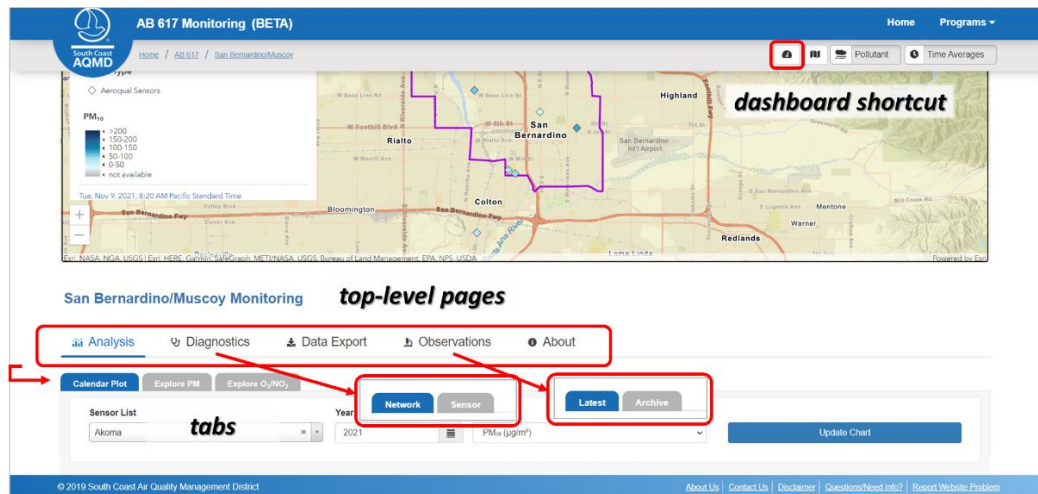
South Coast AQMD

AB 617 Monitoring (BETA)

Home Programs

Home / AB 617 / San Bernardino/Muscoy

Pollutant Time Averages

Type

Aeroqual Sensors

$PM_{10}$
>200
150-200
100-150
50-100
0-50
not available

Tue, Nov 9, 2021, 8:20 AM Pacific Standard Time

dashboard shortcut

Highland
W Base Line Rd
W Foothill Blvd
Rialto
San Bernardino
San Bernardino Int'l Airport
Colton
Bloomington
San Bernardino Fwy
Mentone
Warner
Redlands
Loma Linda

Esri, NASA, NGA, USGS | Esri, HERE, Garmin, SafeGraph, METI/NASA, USGS, Bureau of Land Management, EPA, NPS, USDA

Powered by Esri

San Bernardino/Muscoy Monitoring

top-level pages

Analysis Diagnostics Data Export Observations About

Calendar Plot Explore PM Explore $O_3/NO_2$

Network Sensor

Latest Archive

Sensor List
Akoma

tabs

Year
2021

$PM_{10}$ (µg/m³)

Update Chart

© 2019 South Coast Air Quality Management District

About Us | Contact Us | Disclaimer | Questions/Need Info? | Report Website Problem